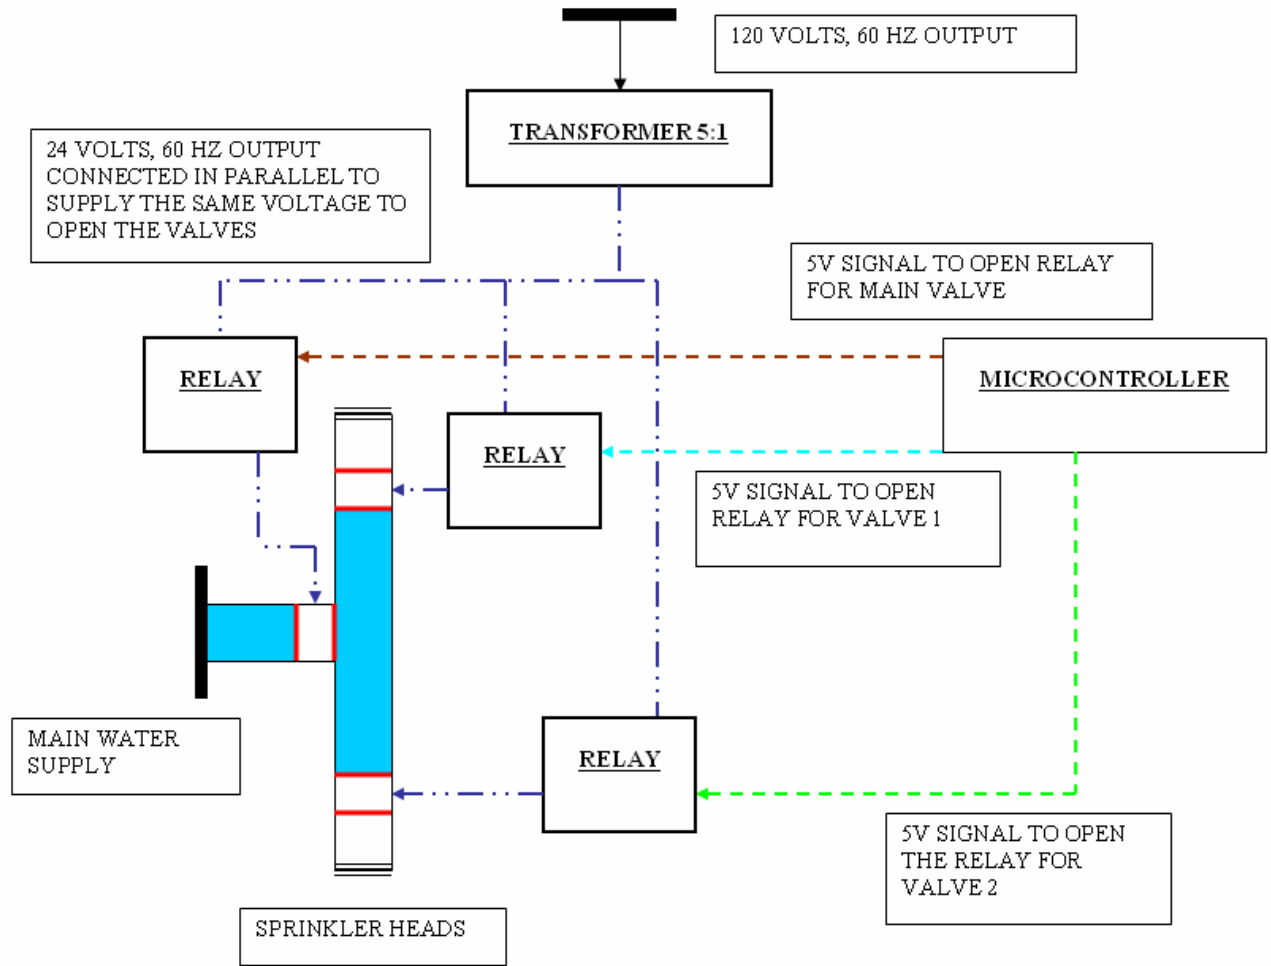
120 VOLTS, 60 HZ OUTPUT

TRANSFORMER 5:1

24 VOLTS, 60 HZ OUTPUT CONNECTED IN PARALLEL TO SUPPLY THE SAME VOLTAGE TO OPEN THE VALVES

5V SIGNAL TO OPEN RELAY FOR MAIN VALVE

RELAY

MICROCONTROLLER

RELAY

5V SIGNAL TO OPEN RELAY FOR VALVE 1

MAIN WATER SUPPLY

RELAY

5V SIGNAL TO OPEN THE RELAY FOR VALVE 2

SPRINKLER HEADS